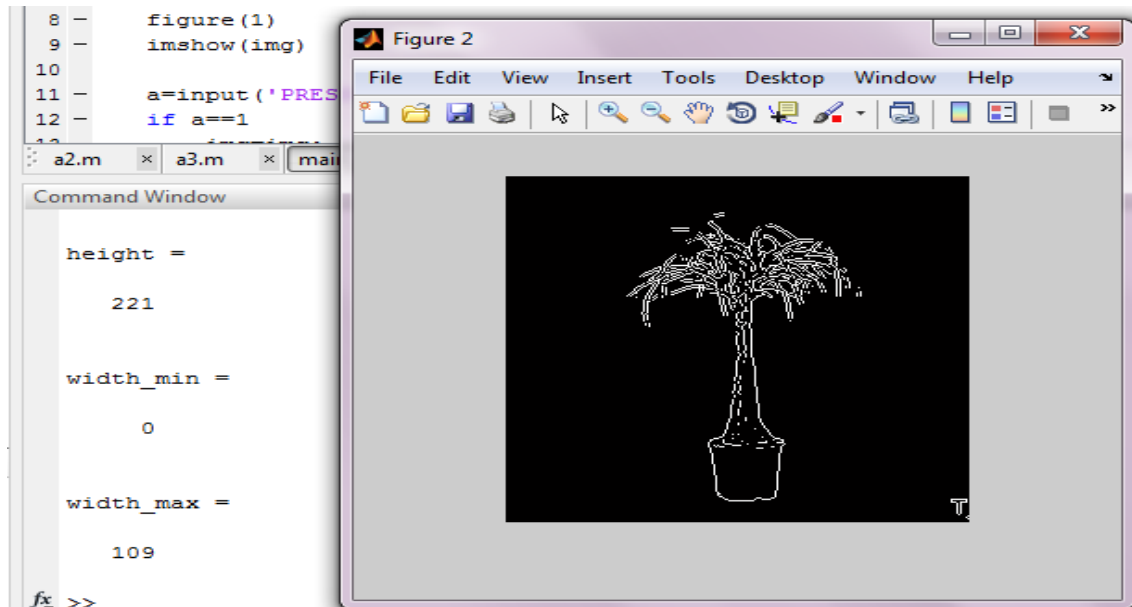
8 — figure(1)
9 — imshow(img)
10
11 — a=input('PRES
12 — if a==1

a2.m × a3.m × mai

Command Window

height =

221

width_min =

0

width_max =

109

$f_x$ >>

Figure 2

File Edit View Insert Tools Desktop Window Help